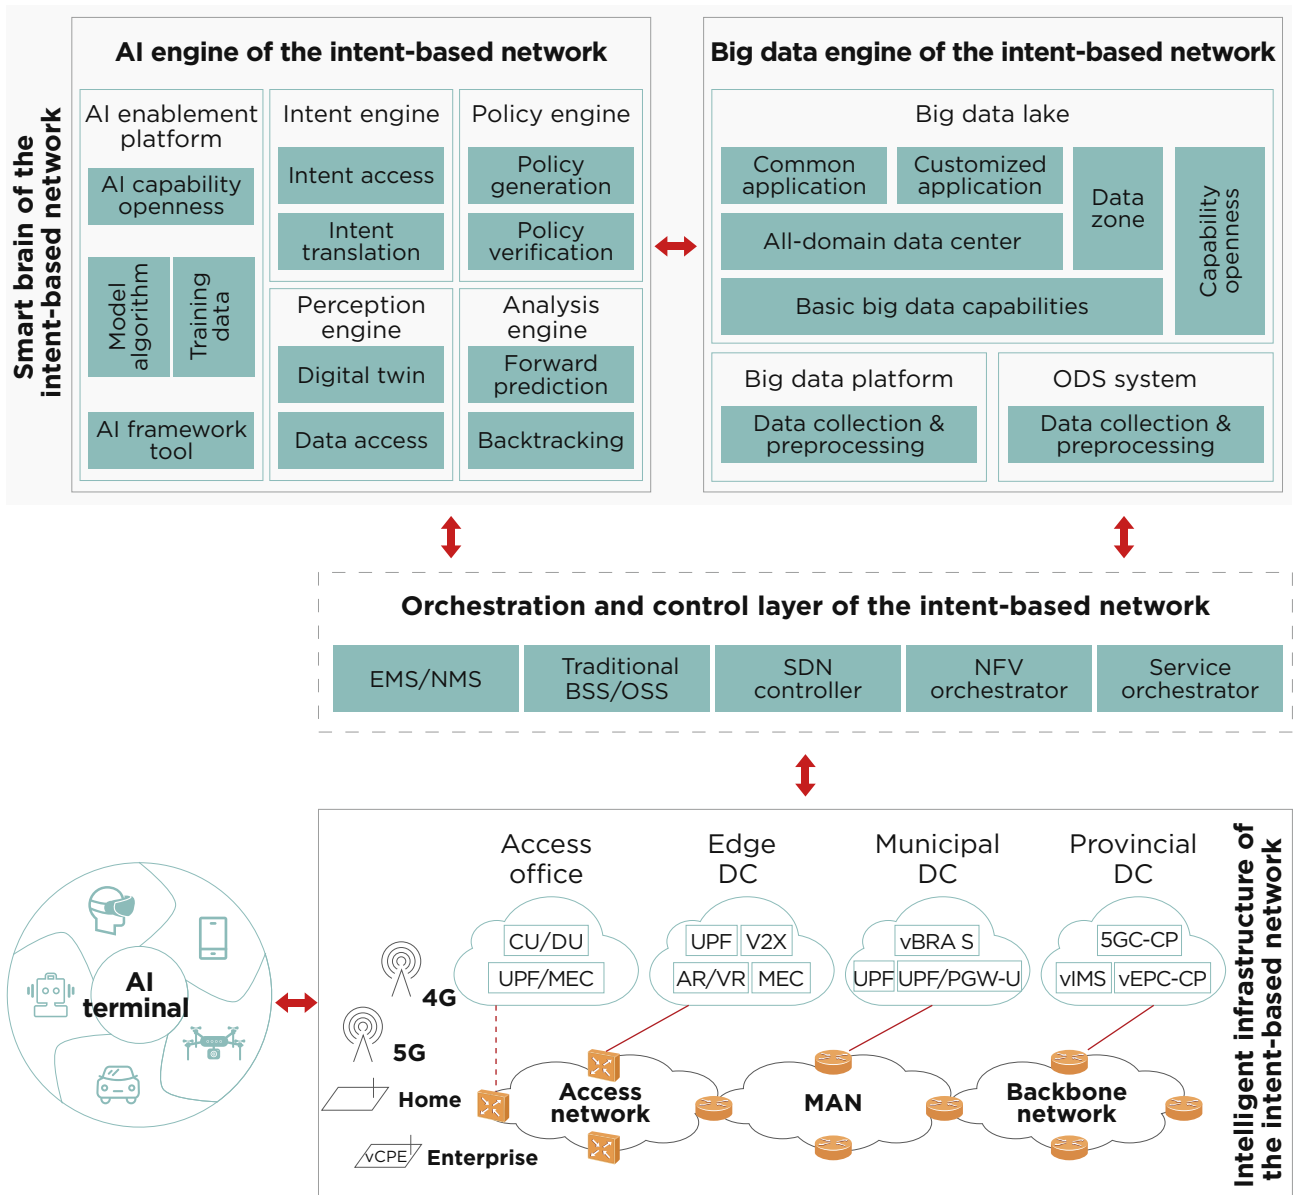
Smart brain of the intent-based network

AI engine of the intent-based network

AI enablement platform

AI capability openness

Model algorithm

Training data

AI framework tool

Intent engine

Intent access

Intent translation

Policy engine

Policy generation

Policy verification

Perception engine

Digital twin

Data access

Analysis engine

Forward prediction

Backtracking

Big data engine of the intent-based network

Big data lake

Common application

Customized application

Data zone

Capability openness

All-domain data center

Basic big data capabilities

Big data platform

Data collection & preprocessing

ODS system

Data collection & preprocessing

Orchestration and control layer of the intent-based network

| EMS/NMS | Traditional BSS/OSS | SDN controller | NFV orchestrator | Service orchestrator |
|---|---|---|---|---|

AI terminal

Access office

CU/DU

UPF/MEC

Edge DC

UPF

V2X

AR/VR

MEC

Municipal DC

vBRA S

UPF

UPF/PGW-U

Provincial DC

5GC-CP

vIMS

vEPC-CP

4G

5G

Home

vCPE

Enterprise

Access network

MAN

Backbone network

Intelligent infrastructure of the intent-based network